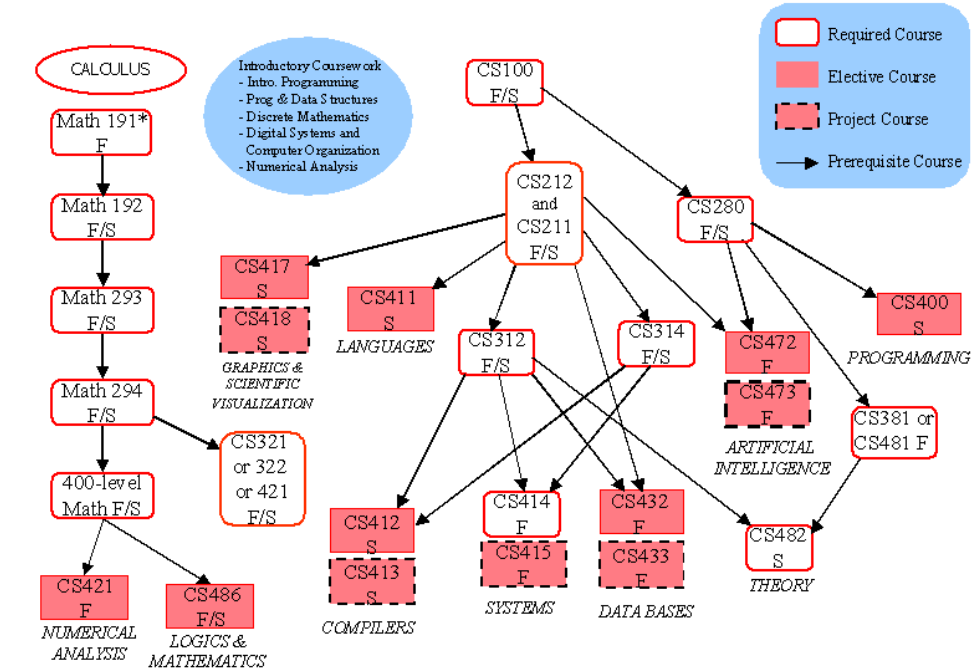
Required Course
Elective Course
Project Course
Prerequisite Course

CALCULUS

Math 191* F

Math 192 F/S

Math 293 F/S

Math 294 F/S

400-level Math F/S

CS421 F
NUMERICAL ANALYSIS

CS486 F/S
LOGICS & MATHEMATICS

Introductory Coursework
- Intro. Programming
- Prog & Data Structures
- Discrete Mathematics
- Digital Systems and Computer Organization
- Numerical Analysis

CS321 or 322 or 421 F/S

CS100 F/S

CS212 and CS211 F/S

CS417 S
CS418 S
GRAPHICS & SCIENTIFIC VISUALIZATION

CS411 S
LANGUAGES

CS312 F/S

CS314 F/S

CS412 S
CS413 S
COMPILERS

CS414 F
CS415 F
SYSTEMS

CS432 F
CS433 F
DATA BASES

CS280 F/S

CS472 F
CS473 F
ARTIFICIAL INTELLIGENCE

CS400 S
PROGRAMMING

CS381 or CS481 F

CS482 S
THEORY